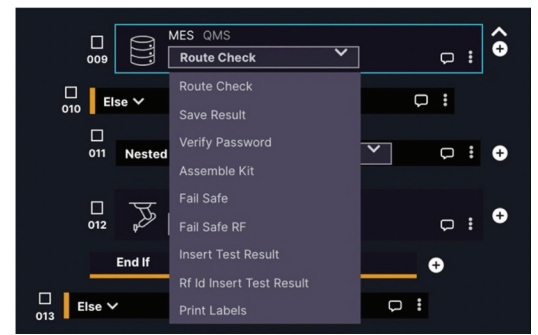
009

MES QMS

Route Check

010 Else

011 Nested

012

End If

013 Else

Route Check
Save Result
Verify Password
Assemble Kit
Fail Safe
Fail Safe RF
Insert Test Result
Rf Id Insert Test Result
Print Labels